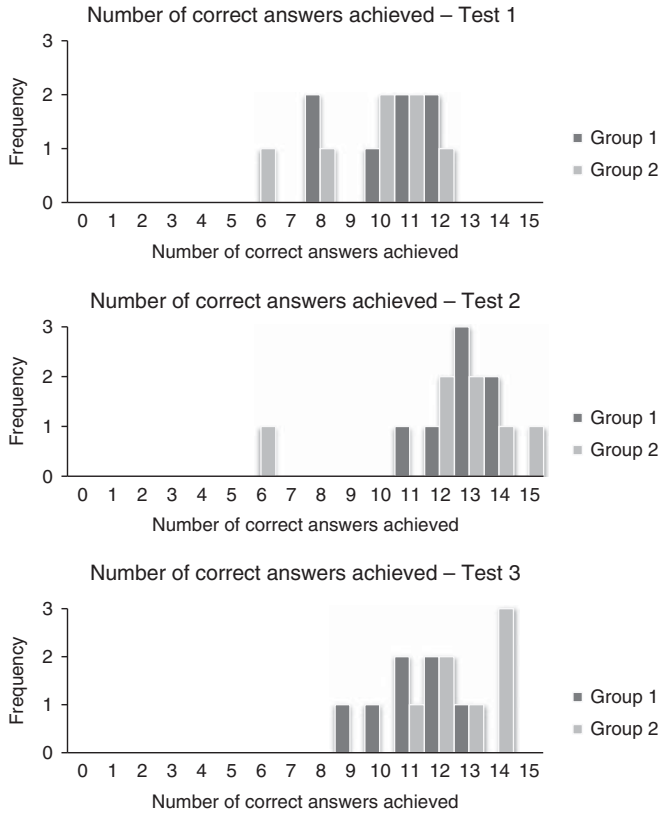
Number of correct answers achieved – Test 1

3
2
1
0
Frequency

0 1 2 3 4 5 6 7 8 9 10 11 12 13 14 15
Number of correct answers achieved

Group 1
Group 2

Number of correct answers achieved – Test 2

3
2
1
0
Frequency

0 1 2 3 4 5 6 7 8 9 10 11 12 13 14 15
Number of correct answers achieved

Group 1
Group 2

Number of correct answers achieved – Test 3

3
2
1
0
Frequency

0 1 2 3 4 5 6 7 8 9 10 11 12 13 14 15
Number of correct answers achieved

Group 1
Group 2